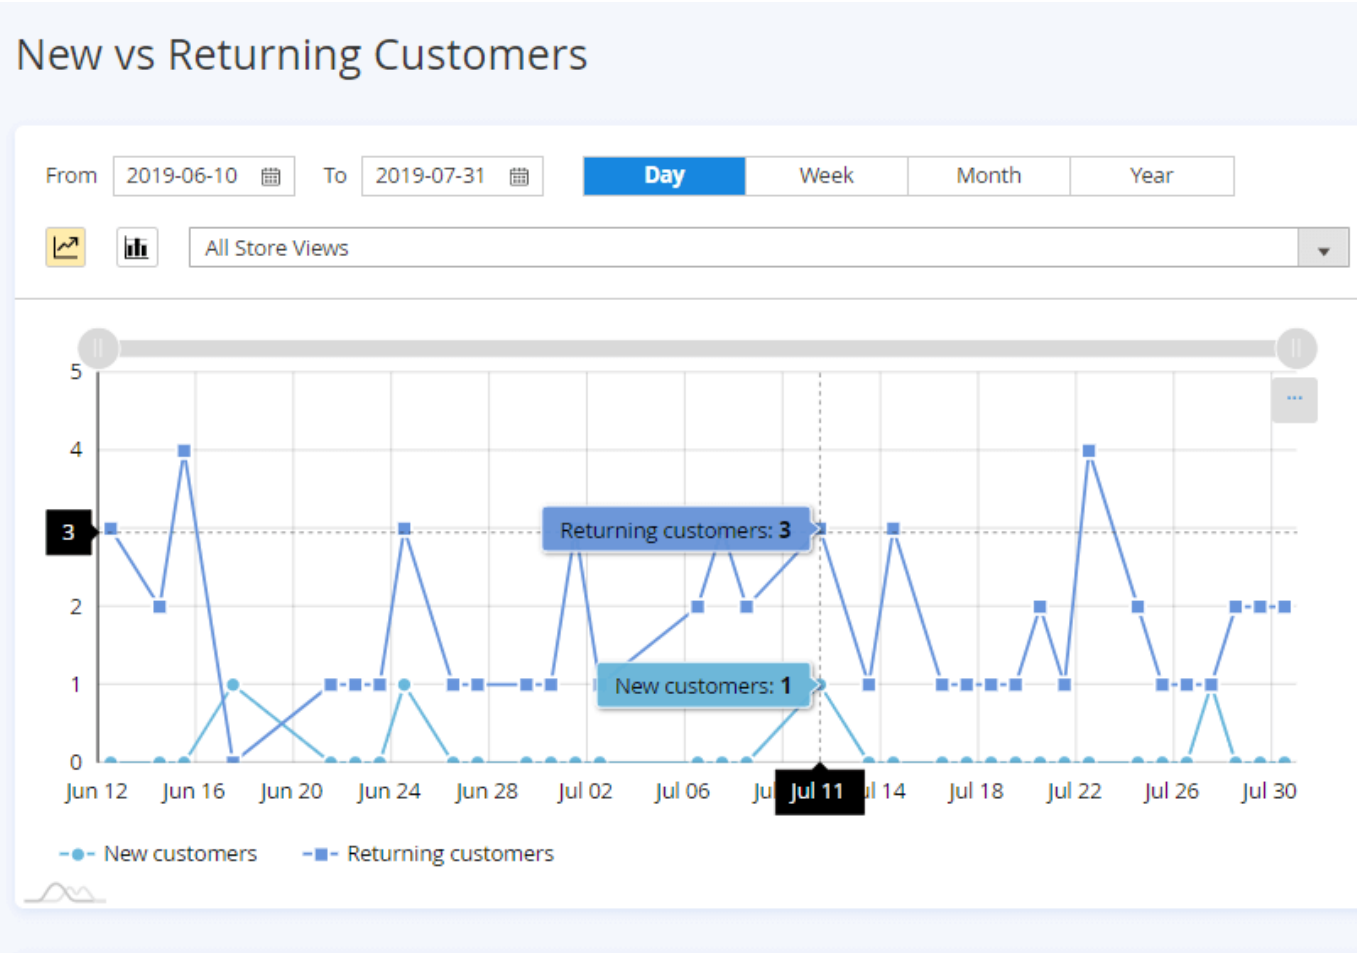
New vs Returning Customers

From 2019-06-10 To 2019-07-31 Day Week Month Year

All Store Views

5
4
3
2
1
0

Returning customers: 3
New customers: 1

Jun 12 Jun 16 Jun 20 Jun 24 Jun 28 Jul 02 Jul 06 Ju Jul 11 l 14 Jul 18 Jul 22 Jul 26 Jul 30

New customers Returning customers